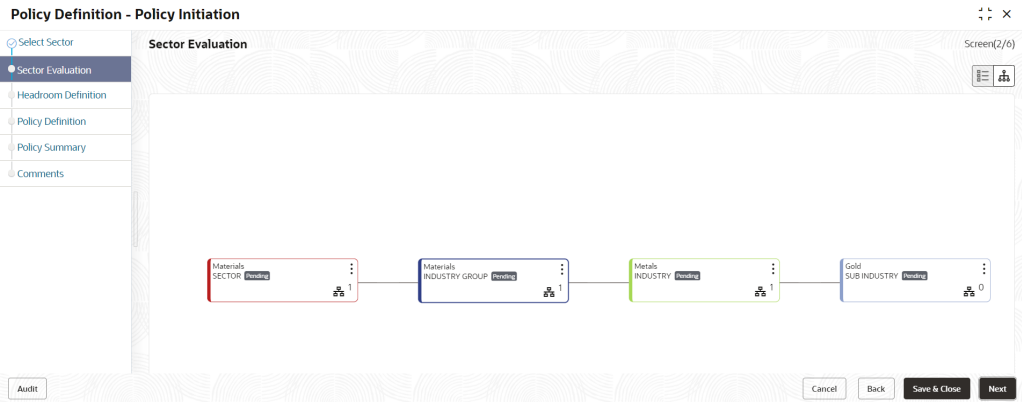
Policy Definition - Policy Initiation

Select Sector
Sector Evaluation
Headroom Definition
Policy Definition
Policy Summary
Comments

Sector Evaluation

Screen(2/6)

Materials
SECTOR Pending
1

Materials
INDUSTRY GROUP Pending
1

Metals
INDUSTRY Pending
1

Gold
SUB INDUSTRY Pending
0

Audit

Cancel
Back
Save & Close
Next